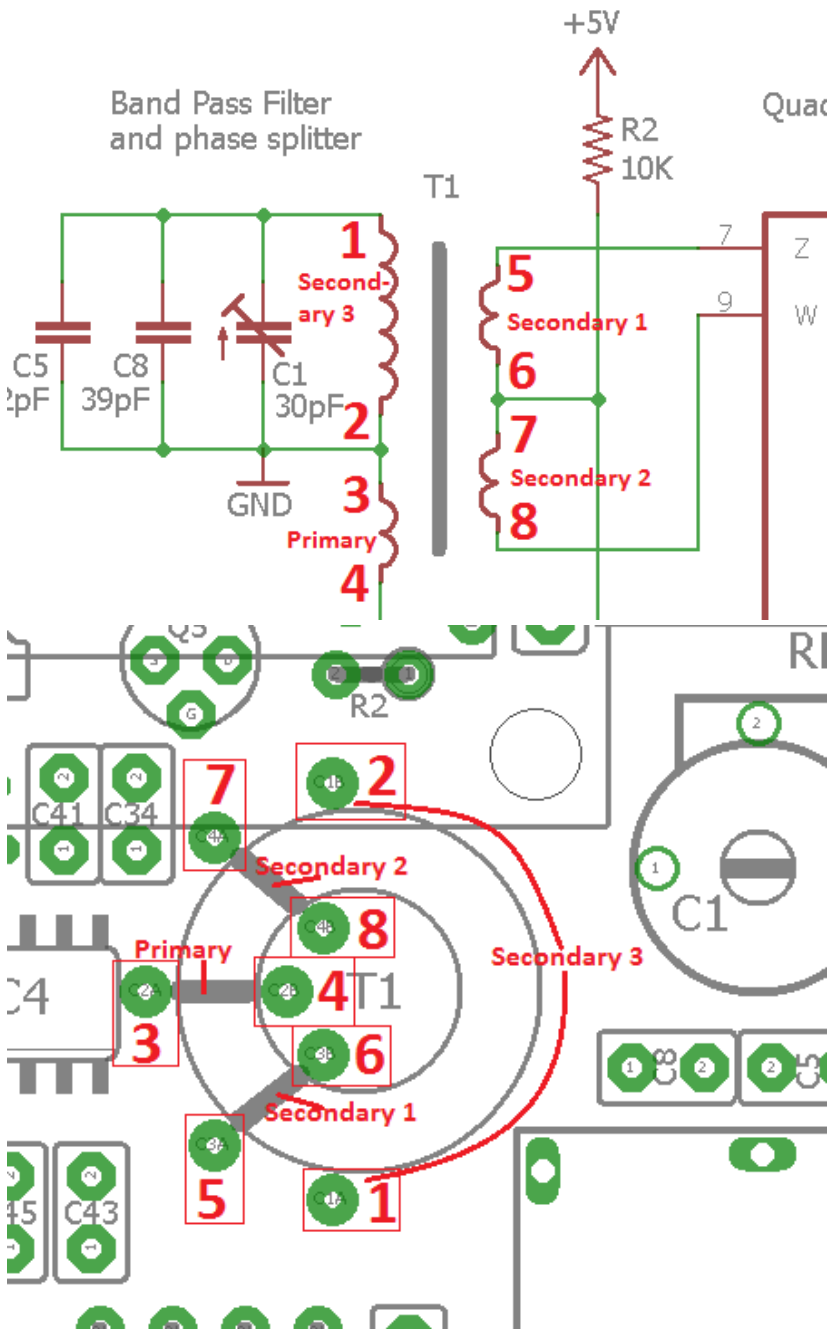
+5V

Band Pass Filter
and phase splitter

Quad

R2
10K

T1

1
Secondary 3

5
Secondary 1
6

7
Secondary 2
8

7
9
Z
W

C5
2pF

C8
39pF

C1
30pF

2

3
Primary
4

GND

Q5
S
D
G

R2

R

2

C41
C34

2
2
1
1

7

2

Secondary 2

8

Primary

3

4

T1

6

Secondary 1

5

1

Secondary 3

C1
2
1

C4

C8
1
2
2

C45
C43
2
1